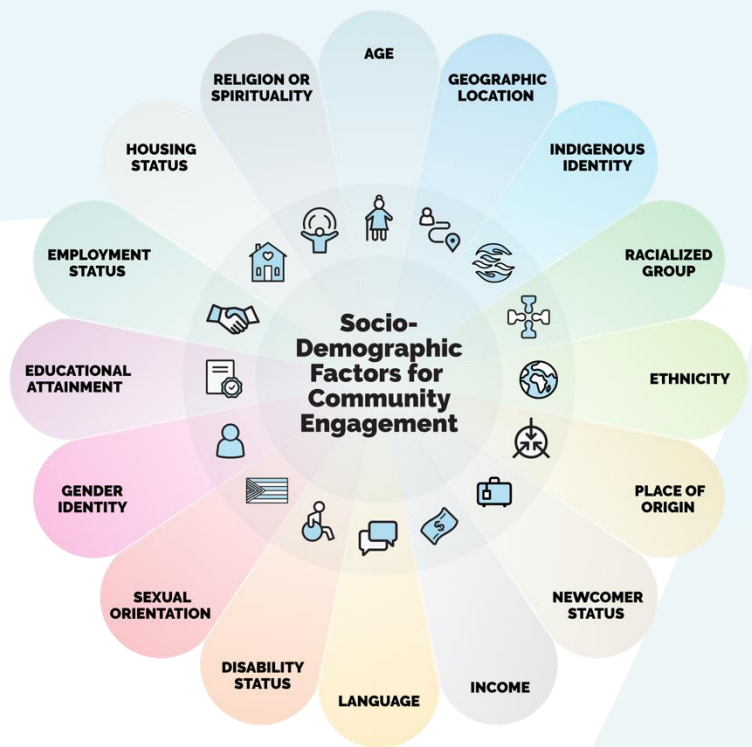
Socio-Demographic Factors for Community Engagement

AGE

GEOGRAPHIC LOCATION

INDIGENOUS IDENTITY

RACIALIZED GROUP

ETHNICITY

PLACE OF ORIGIN

NEWCOMER STATUS

INCOME

LANGUAGE

DISABILITY STATUS

SEXUAL ORIENTATION

GENDER IDENTITY

EDUCATIONAL ATTAINMENT

EMPLOYMENT STATUS

HOUSING STATUS

RELIGION OR SPIRITUALITY